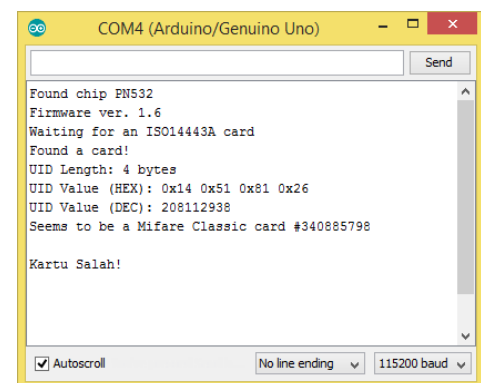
COM4 (Arduino/Genuino Uno)

Send

Found chip PN532
Firmware ver. 1.6
Waiting for an ISO14443A card
Found a card!
UID Length: 4 bytes
UID Value (HEX): 0x14 0x51 0x81 0x26
UID Value (DEC): 208112938
Seems to be a Mifare Classic card #340885798

Kartu Salah!

Autoscroll

No line ending

115200 baud